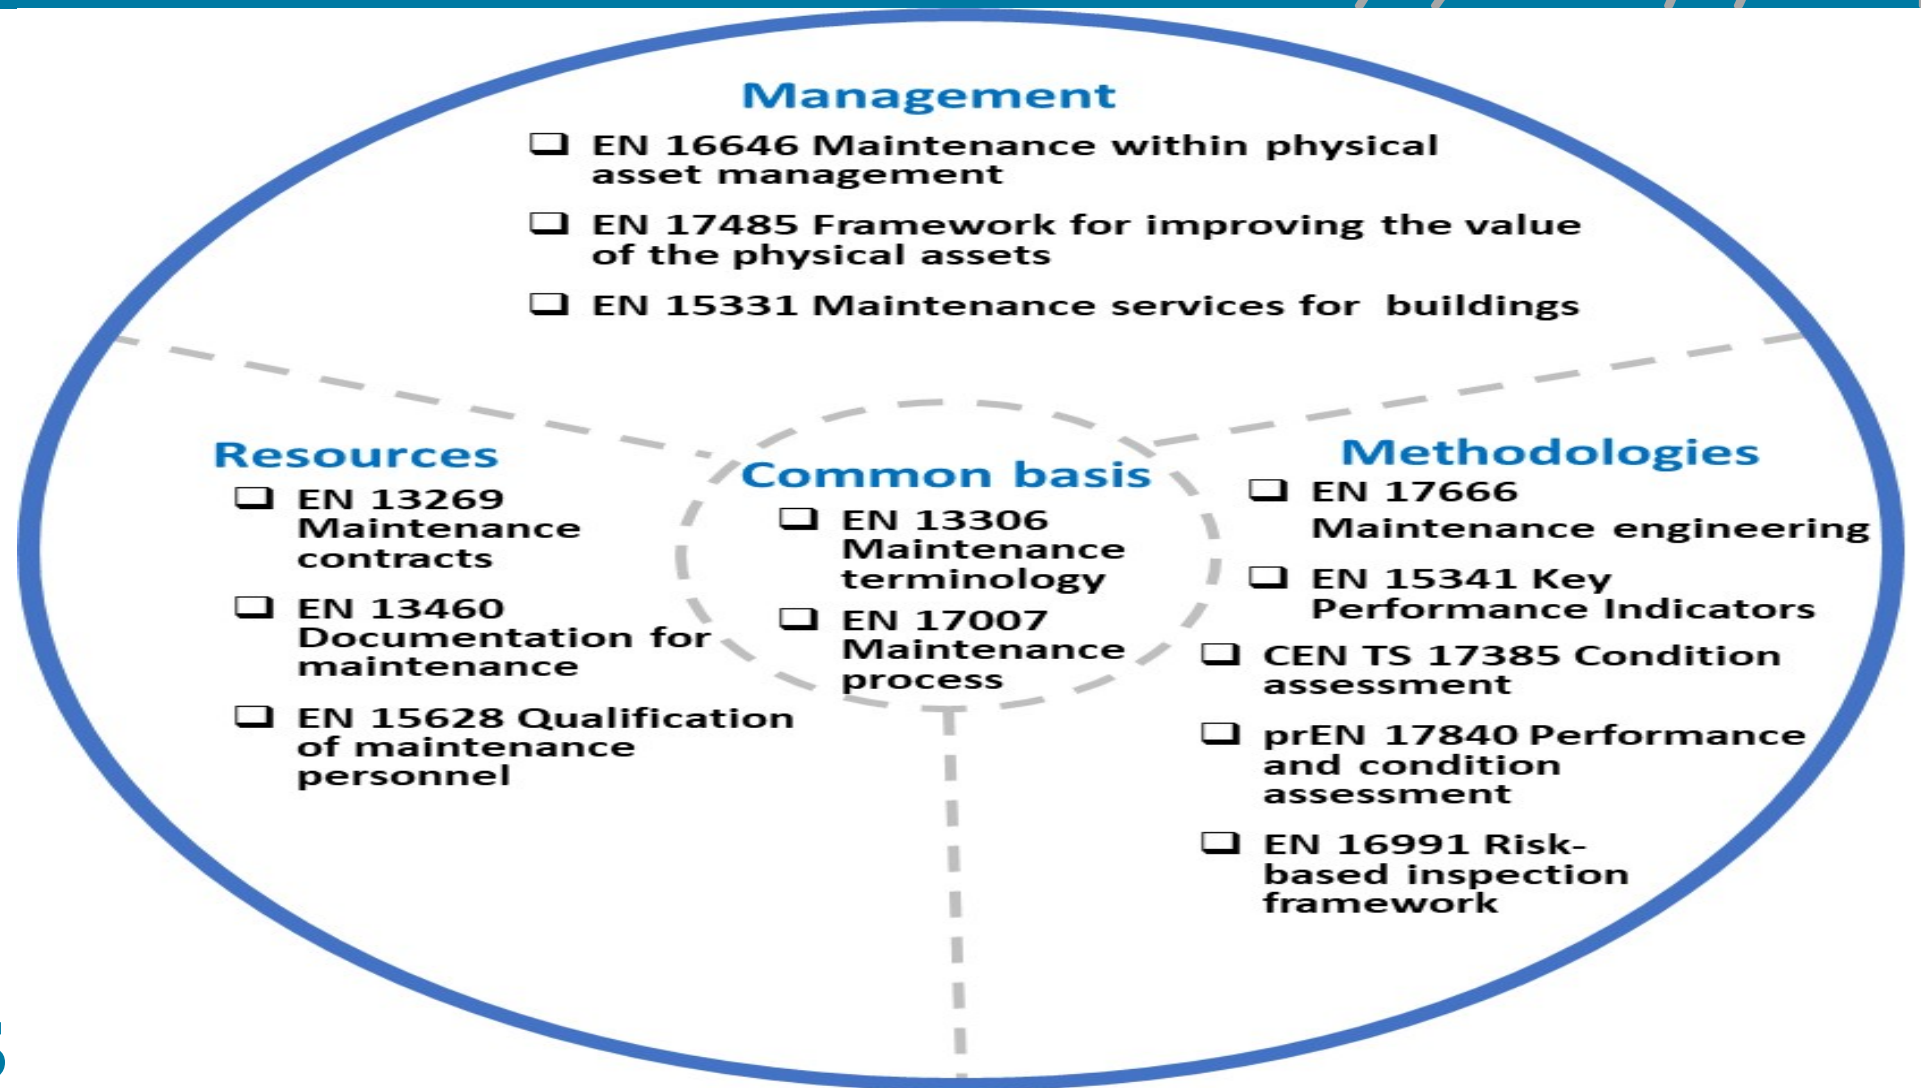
Management

❑ EN 16646 Maintenance within physical asset management

❑ EN 17485 Framework for improving the value of the physical assets

❑ EN 15331 Maintenance services for buildings

Resources

❑ EN 13269 Maintenance contracts

❑ EN 13460 Documentation for maintenance

❑ EN 15628 Qualification of maintenance personnel

Common basis

❑ EN 13306 Maintenance terminology

❑ EN 17007 Maintenance process

Methodologies

❑ EN 17666 Maintenance engineering

❑ EN 15341 Key Performance Indicators

❑ CEN TS 17385 Condition assessment

❑ prEN 17840 Performance and condition assessment

❑ EN 16991 Risk-based inspection framework